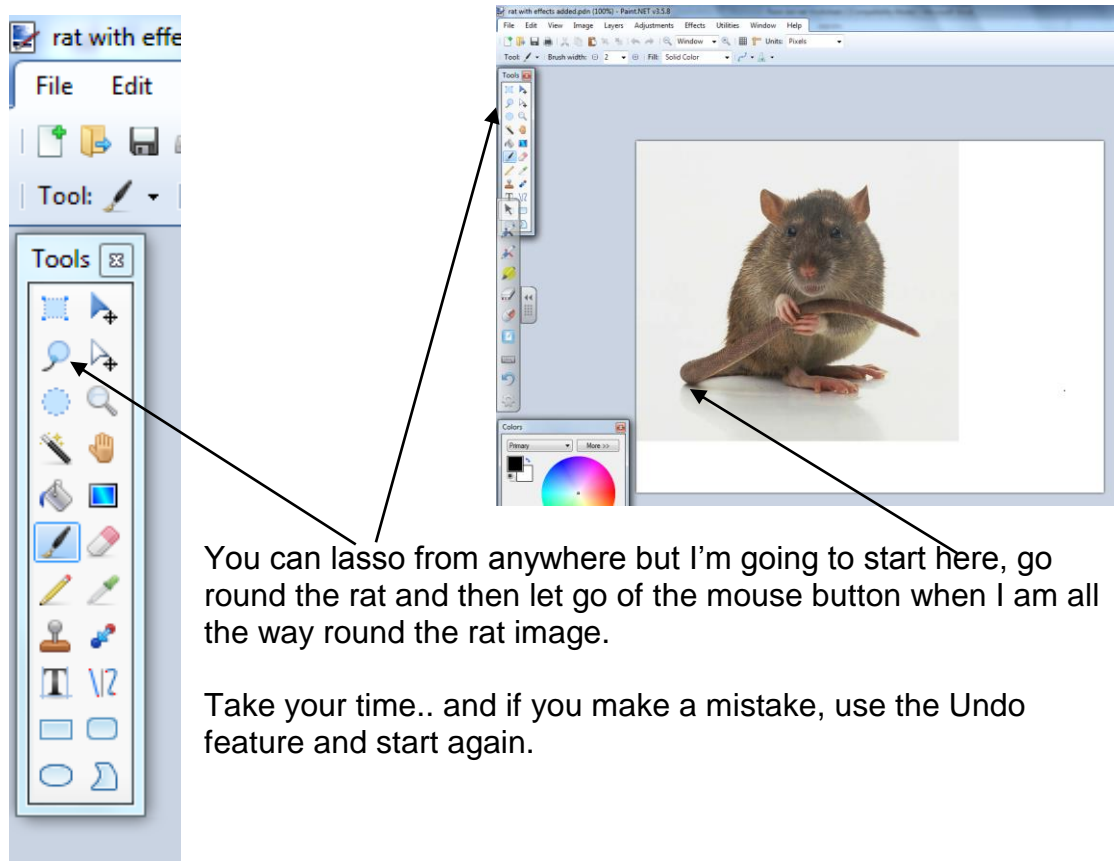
rat with effe

File Edit

Tool:

Tools

rat with effects added.pdn (100%) - Paint.NET v3.5.8

File Edit View Image Layers Adjustments Effects Utilities Window Help

Window Units: Pixels

Tool: Brush width: 2 Fill: Solid Color

Tools

Colors

Primary More >>

You can lasso from anywhere but I'm going to start here, go round the rat and then let go of the mouse button when I am all the way round the rat image.

Take your time.. and if you make a mistake, use the Undo feature and start again.